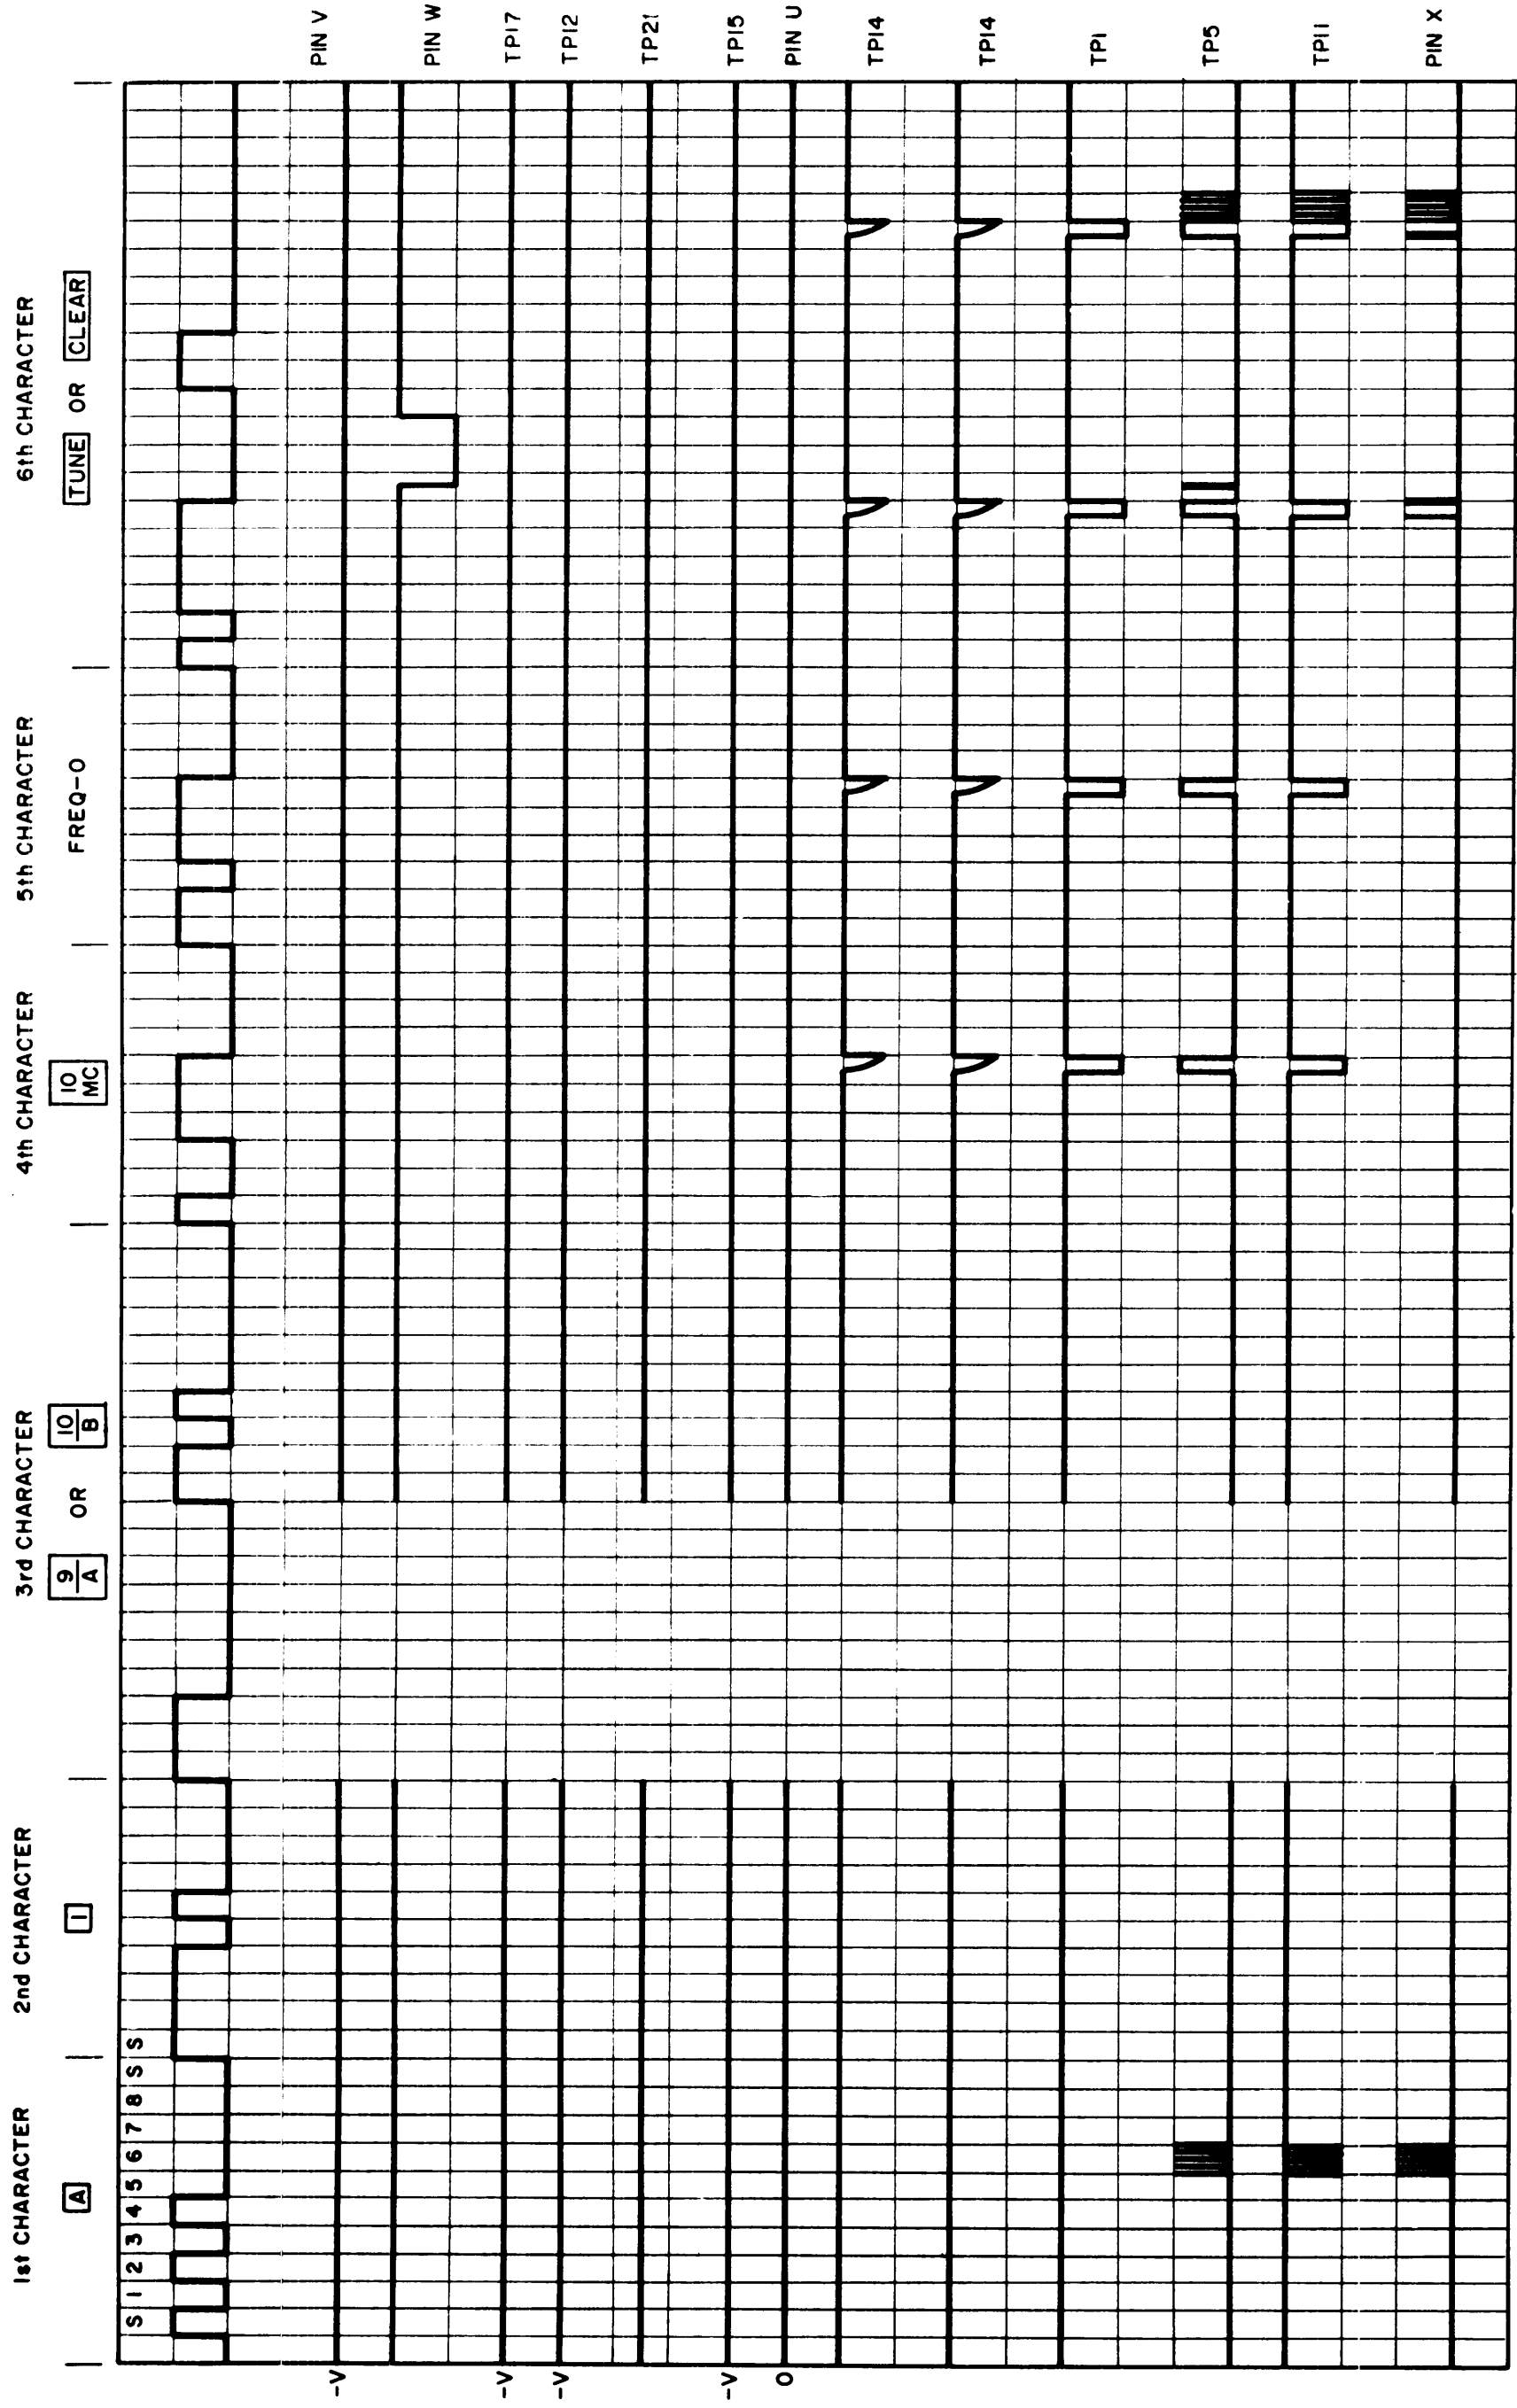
1st CHARACTER
A
2nd CHARACTER
1
3rd CHARACTER
$\frac{9}{A}$ OR $\frac{10}{B}$
4th CHARACTER
$\frac{10}{MC}$
5th CHARACTER
FREQ-O
6th CHARACTER
TUNE OR CLEAR

S 1 2 3 4 5 6 7 8 S S S

PIN V
PIN W
TP17
TP12
TP21
TP15
PIN U
TP14
TP14
TP1
TP5
TP11
PIN X

-V
-V
-V
-V
O